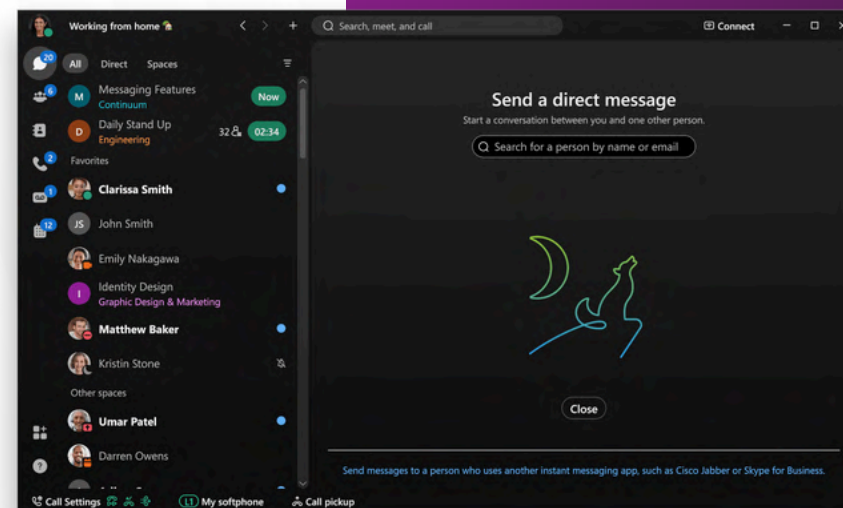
Working from home

Search, meet, and call

Connect

20
6
2
1
12

All Direct Spaces

M Messaging Features
Continuum
Now

D Daily Stand Up
Engineering
32 02:34

Favorites

Clarissa Smith

JS John Smith

Emily Nakagawa

I Identity Design
Graphic Design & Marketing

Matthew Baker

Kristin Stone

Other spaces

Umar Patel

Darren Owens

Send a direct message

Start a conversation between you and one other person.

Search for a person by name or email

Close

Send messages to a person who uses another instant messaging app, such as Cisco Jabber or Skype for Business.

Call Settings

L1 My softphone

Call pickup